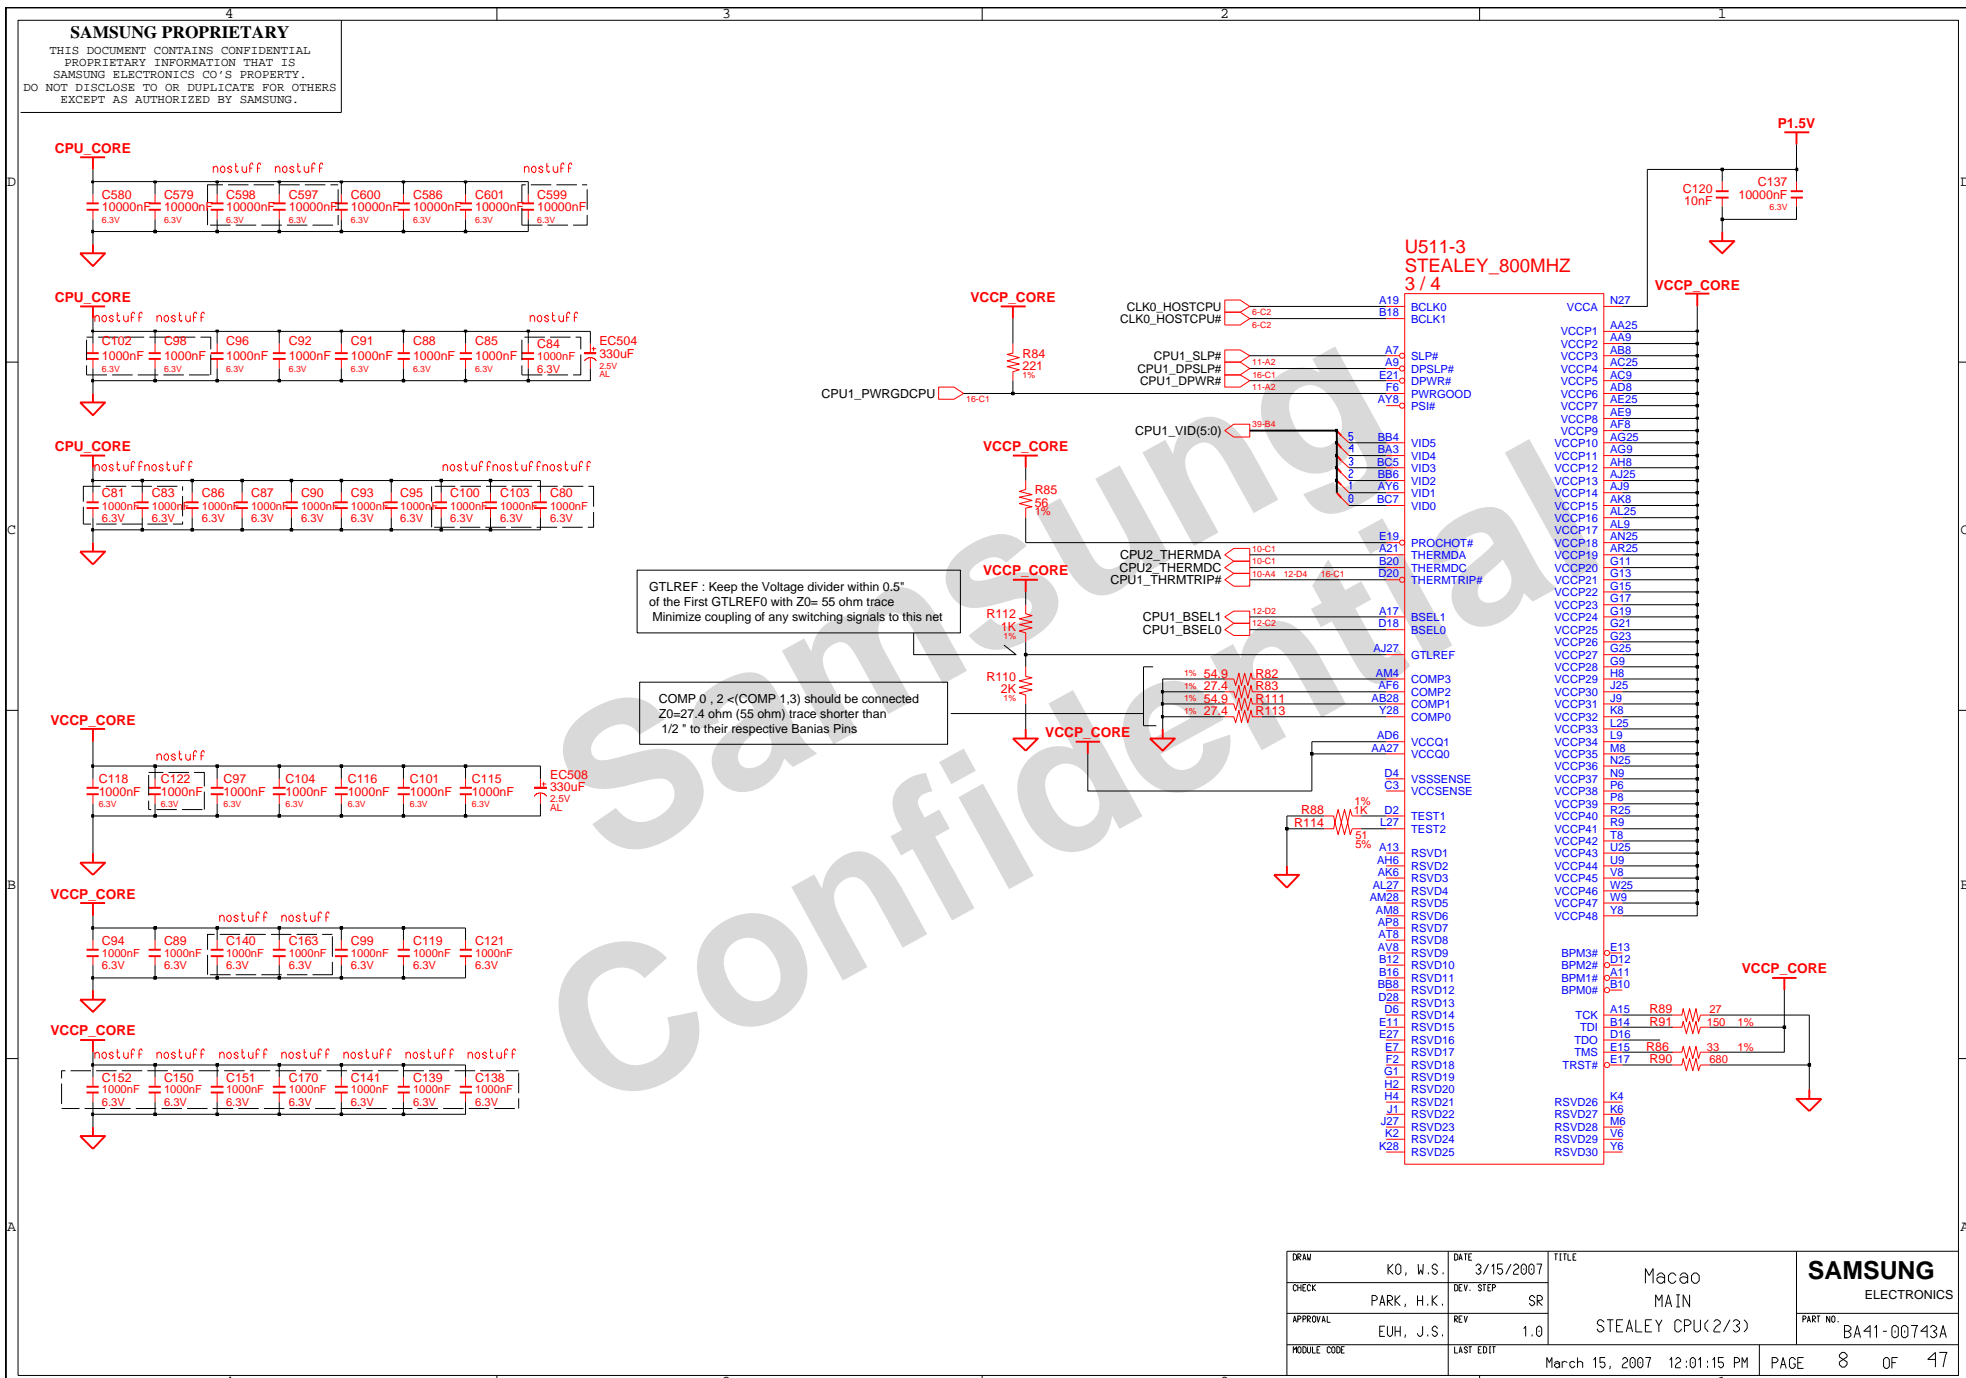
4 3 2 1

SAMSUNG PROPRIETARY
THIS DOCUMENT CONTAINS CONFIDENTIAL PROPRIETARY INFORMATION THAT IS SAMSUNG ELECTRONICS CO'S PROPERTY. DO NOT DISCLOSE TO OR DUPLICATE FOR OTHERS EXCEPT AS AUTHORIZED BY SAMSUNG.

CPU_CORE
nostuff nostuff nostuff
C580 10000nF 6.3V
C579 10000nF 6.3V
C598 10000nF 6.3V
C597 10000nF 6.3V
C600 10000nF 6.3V
C586 10000nF 6.3V
C601 10000nF 6.3V
C599 10000nF 6.3V

CPU_CORE
nostuff nostuff nostuff
C102 1000nF 6.3V
C98 1000nF 6.3V
C96 1000nF 6.3V
C92 1000nF 6.3V
C91 1000nF 6.3V
C88 1000nF 6.3V
C85 1000nF 6.3V
C84 1000nF 6.3V
EC504 330uF 2.5V AL

CPU_CORE
nostuffnostuff nostuffnostuffnostuff
C81 1000nF 6.3V
C83 1000nF 6.3V
C86 1000nF 6.3V
C87 1000nF 6.3V
C90 1000nF 6.3V
C93 1000nF 6.3V
C95 1000nF 6.3V
C100 1000nF 6.3V
C103 1000nF 6.3V
C80 1000nF 6.3V

VCCP_CORE
nostuff
C118 1000nF 6.3V
C122 1000nF 6.3V
C97 1000nF 6.3V
C104 1000nF 6.3V
C116 1000nF 6.3V
C101 1000nF 6.3V
C115 1000nF 6.3V
EC508 330uF 2.5V AL

VCCP_CORE
nostuff nostuff
C94 1000nF 6.3V
C89 1000nF 6.3V
C140 1000nF 6.3V
C163 1000nF 6.3V
C99 1000nF 6.3V
C119 1000nF 6.3V
C121 1000nF 6.3V

VCCP_CORE
nostuff nostuff nostuff nostuff nostuff nostuff nostuff
C152 1000nF 6.3V
C150 1000nF 6.3V
C151 1000nF 6.3V
C170 1000nF 6.3V
C141 1000nF 6.3V
C139 1000nF 6.3V
C138 1000nF 6.3V

P1.5V
C120 10nF
C137 10000nF 6.3V

U511-3
STEALEY_800MHZ
3 / 4

VCCP_CORE
R84 221 1%
CPU1_PWRGDCPU 16-C1
CLK0_HOSTCPU 6-C2
CLK0_HOSTCPU# 6-C2
CPU1_SLP# 11-A2
CPU1_DPSLP# 16-C1
CPU1_DPWR# 11-A2
CPU1_VID(5:0) 39-B4
VCCP_CORE
R85 56 1%
CPU2_THERMDA 10-C1
CPU2_THERMDC 10-C1
CPU1_THRMTRIP# 10-A4 12-D4 16-C1
CPU1_BSEL1 12-D2
CPU1_BSEL0 12-C2
VCCP_CORE
R112 1K 1%
R110 2K 1%
VCCP_CORE

GTLREF : Keep the Voltage divider within 0.5"
of the First GTLREF0 with Z0= 55 ohm trace
Minimize coupling of any switching signals to this net

COMP 0 , 2 <(COMP 1,3) should be connected
Z0=27.4 ohm (55 ohm) trace shorter than
1/2 " to their respective Banias Pins

1% 54.9 R82
1% 27.4 R83
1% 54.9 R111
1% 27.4 R113
R88 1K 1%
R114 51 5%

A19 BCLK0
B18 BCLK1
A7 SLP#
A9 DPSLP#
E21 DPWR#
F6 PWRGOOD
AY8 PSI#
5 BB4 VID5
4 BA3 VID4
3 BC5 VID3
2 BB6 VID2
1 AY6 VID1
0 BC7 VID0
E19 PROCHOT#
A21 THERMDA
B20 THERMDC
D20 THERMTRIP#
A17 BSEL1
D18 BSEL0
AJ27 GTLREF
AM4 COMP3
AF6 COMP2
AB28 COMP1
Y28 COMP0
AD6 VCCQ1
AA27 VCCQ0
D4 VSSSENSE
C3 VCCSENSE
D2 TEST1
L27 TEST2
A13 RSVD1
AH6 RSVD2
AK6 RSVD3
AL27 RSVD4
AM28 RSVD5
AM8 RSVD6
AP8 RSVD7
AT8 RSVD8
AV8 RSVD9
B12 RSVD10
B16 RSVD11
BB8 RSVD12
D28 RSVD13
D6 RSVD14
E11 RSVD15
E27 RSVD16
E7 RSVD17
F2 RSVD18
G1 RSVD19
H2 RSVD20
H4 RSVD21
J1 RSVD22
J27 RSVD23
K2 RSVD24
K28 RSVD25

VCCA N27
VCCP1 AA25
VCCP2 AA9
VCCP3 AB8
VCCP4 AC25
VCCP5 AC9
VCCP6 AD8
VCCP7 AE25
VCCP8 AE9
VCCP9 AF8
VCCP10 AG25
VCCP11 AG9
VCCP12 AH8
VCCP13 AJ25
VCCP14 AJ9
VCCP15 AK8
VCCP16 AL25
VCCP17 AL9
VCCP18 AN25
VCCP19 AR25
VCCP20 G11
VCCP21 G13
VCCP22 G15
VCCP23 G17
VCCP24 G19
VCCP25 G21
VCCP26 G23
VCCP27 G25
VCCP28 G9
VCCP29 H8
VCCP30 J25
VCCP31 J9
VCCP32 K8
VCCP33 L25
VCCP34 L9
VCCP35 M8
VCCP36 N25
VCCP37 N9
VCCP38 P6
VCCP39 P8
VCCP40 R25
VCCP41 R9
VCCP42 T8
VCCP43 U25
VCCP44 U9
VCCP45 V8
VCCP46 W25
VCCP47 W9
VCCP48 Y8
BPM3# E13
BPM2# D12
BPM1# A11
BPM0# B10
TCK A15
TDI B14
TDO D16
TMS E15
TRST# E17
RSVD26 K4
RSVD27 K6
RSVD28 M6
RSVD29 V6
RSVD30 Y6

VCCP_CORE
R89 27
R91 150 1%
R86 33 1%
R90 680

Samsung Confidential

DRAW KO, W.S.
DATE 3/15/2007
CHECK PARK, H.K.
DEV. STEP SR
APPROVAL EUH, J.S.
REV 1.0
MODULE CODE
LAST EDIT March 15, 2007 12:01:15 PM
TITLE Macao MAIN STEALEY CPU(2/3)
SAMSUNG ELECTRONICS
PART NO. BA41-00743A
PAGE 8 OF 47